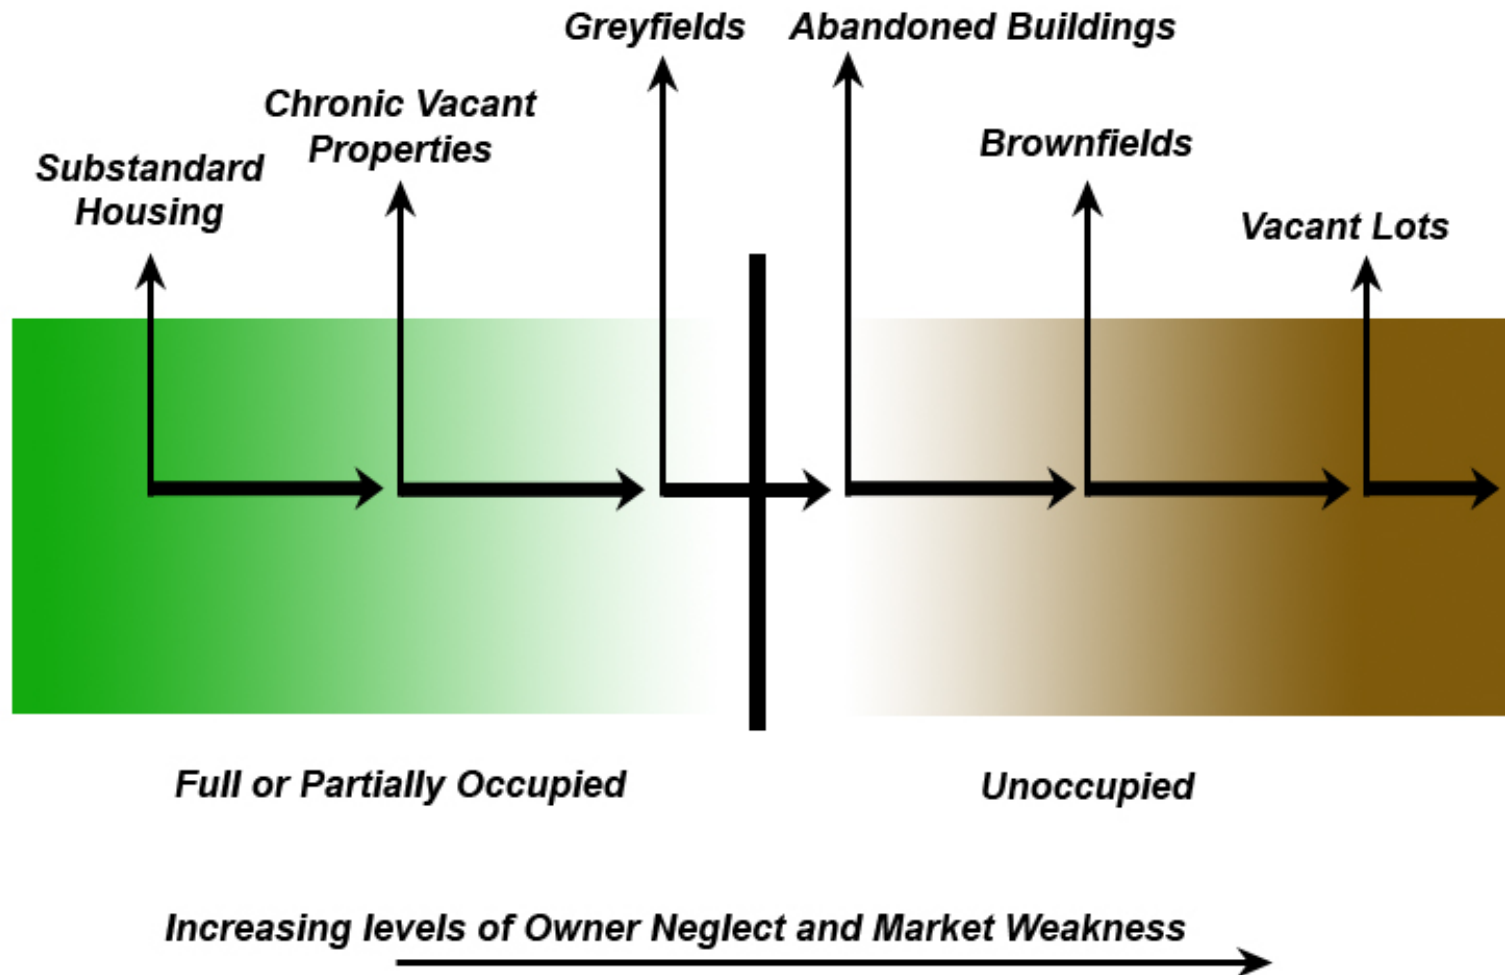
Greyfields

Abandoned Buildings

Chronic Vacant Properties

Brownfields

Substandard Housing

Vacant Lots

Full or Partially Occupied

Unoccupied

Increasing levels of Owner Neglect and Market Weakness